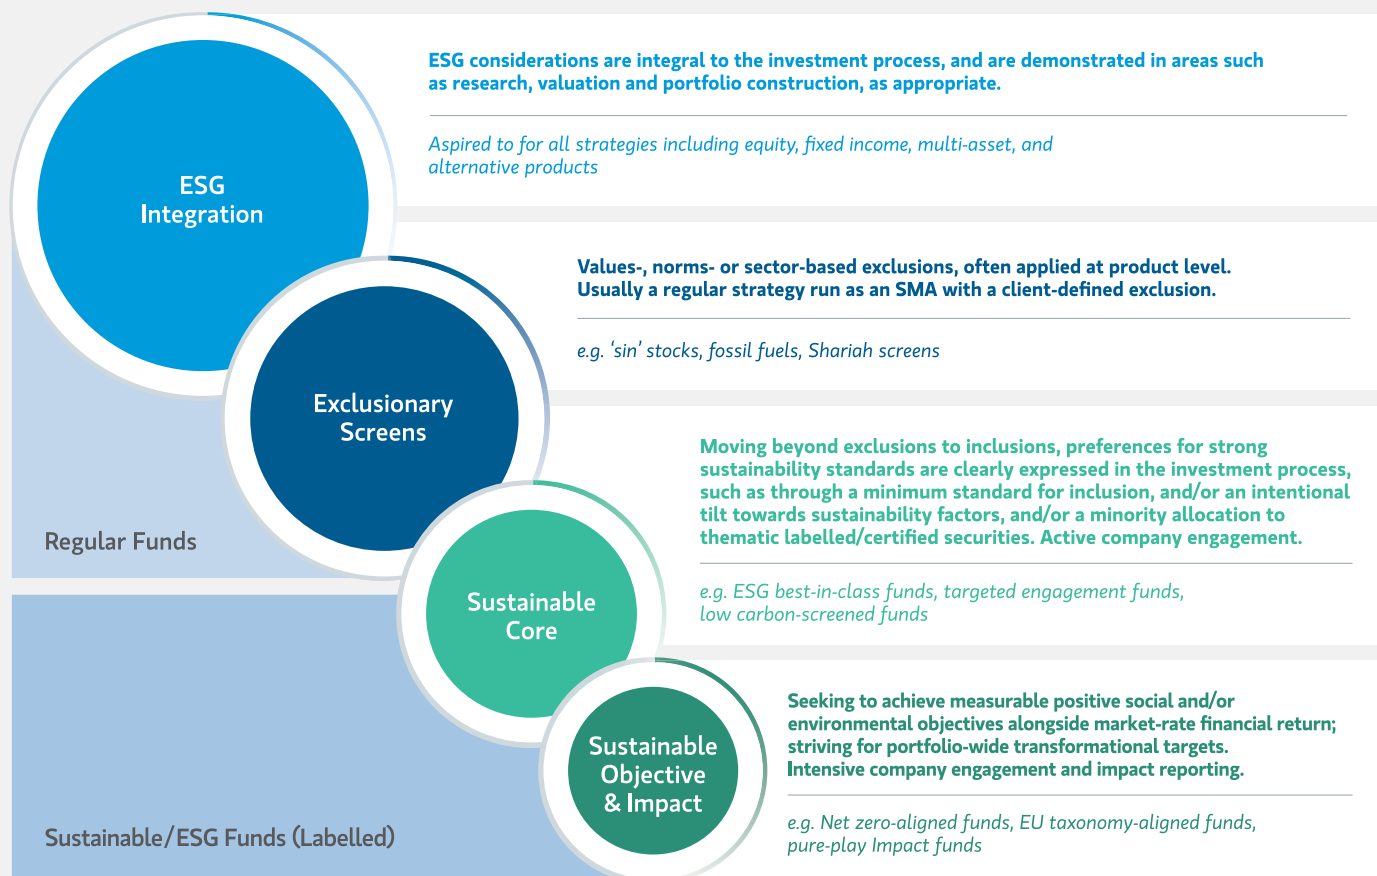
ESG Integration

ESG considerations are integral to the investment process, and are demonstrated in areas such as research, valuation and portfolio construction, as appropriate.

Aspired to for all strategies including equity, fixed income, multi-asset, and alternative products

Exclusionary Screens

Values-, norms- or sector-based exclusions, often applied at product level. Usually a regular strategy run as an SMA with a client-defined exclusion.

e.g. 'sin' stocks, fossil fuels, Shariah screens

Regular Funds

Sustainable Core

Moving beyond exclusions to inclusions, preferences for strong sustainability standards are clearly expressed in the investment process, such as through a minimum standard for inclusion, and/or an intentional tilt towards sustainability factors, and/or a minority allocation to thematic labelled/certified securities. Active company engagement.

e.g. ESG best-in-class funds, targeted engagement funds, low carbon-screened funds

Sustainable Objective & Impact

Seeking to achieve measurable positive social and/or environmental objectives alongside market-rate financial return; striving for portfolio-wide transformational targets. Intensive company engagement and impact reporting.

e.g. Net zero-aligned funds, EU taxonomy-aligned funds, pure-play Impact funds

Sustainable/ESG Funds (Labelled)